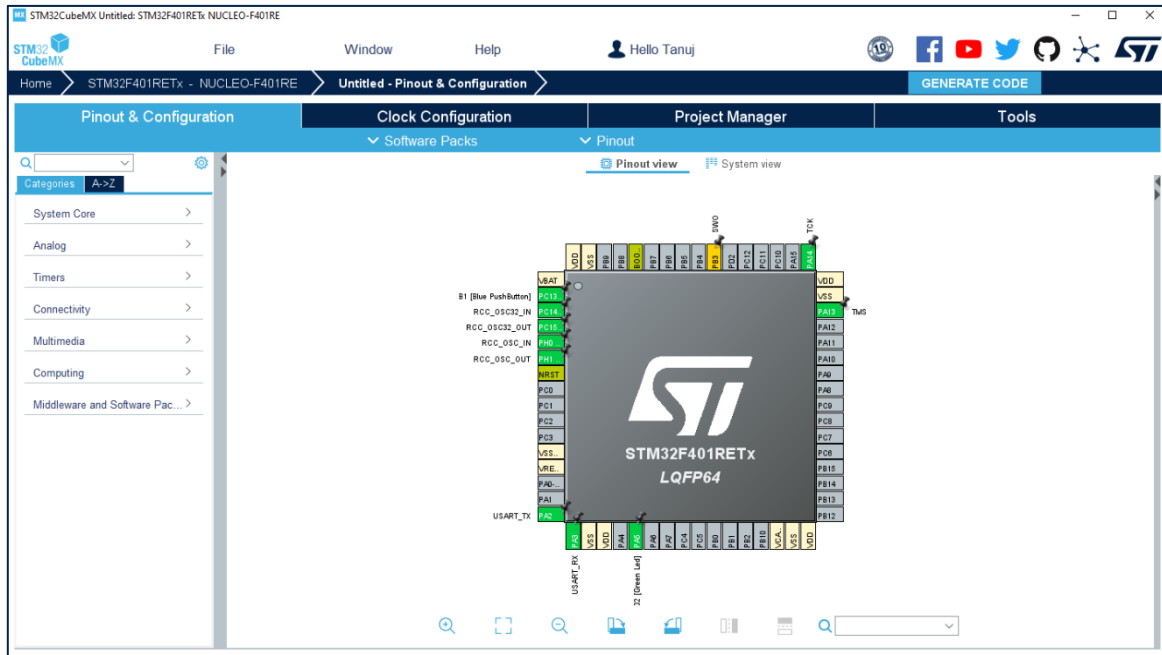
MX STM32CubeMX Untitled: STM32F401RETx NUCLEO-F401RE

STM32 CubeMX

File

Window

Help

Hello Tanuj

Home

STM32F401RETx - NUCLEO-F401RE

Untitled - Pinout & Configuration

GENERATE CODE

Pinout & Configuration

Clock Configuration

Project Manager

Tools

Software Packs

Pinout

Categories

A->Z

System Core

Analog

Timers

Connectivity

Multimedia

Computing

Middleware and Software Pac...

Pinout view

System view

VDD VSS PB9 PB8 BOO... PB7 PB6 PB5 PB4 PB3 PD2 PC12 PC11 PC10 PA15 PA14

SWO

TCK

VBAT

B1 [Blue PushButton] PC13...

RCC_OSC32_IN PC14...

RCC_OSC32_OUT PC15...

RCC_OSC_IN PH0 ...

RCC_OSC_OUT PH1 ...

NRST

PC0

PC1

PC2

PC3

VSS...

VRE...

PA0-...

PA1

USART_TX PA2

VDD

VSS

PA13 TMS

PA12

PA11

PA10

PA9

PA8

PC9

PC8

PC7

PC6

PB15

PB14

PB13

PB12

STM32F401RETx

LQFP64

PA3 VSS VDD PA4 PA5 PA6 PA7 PC4 PC5 PB0 PB1 PB2 PB10 VCA... VSS VDD

USART_RX

32 [Green Led]